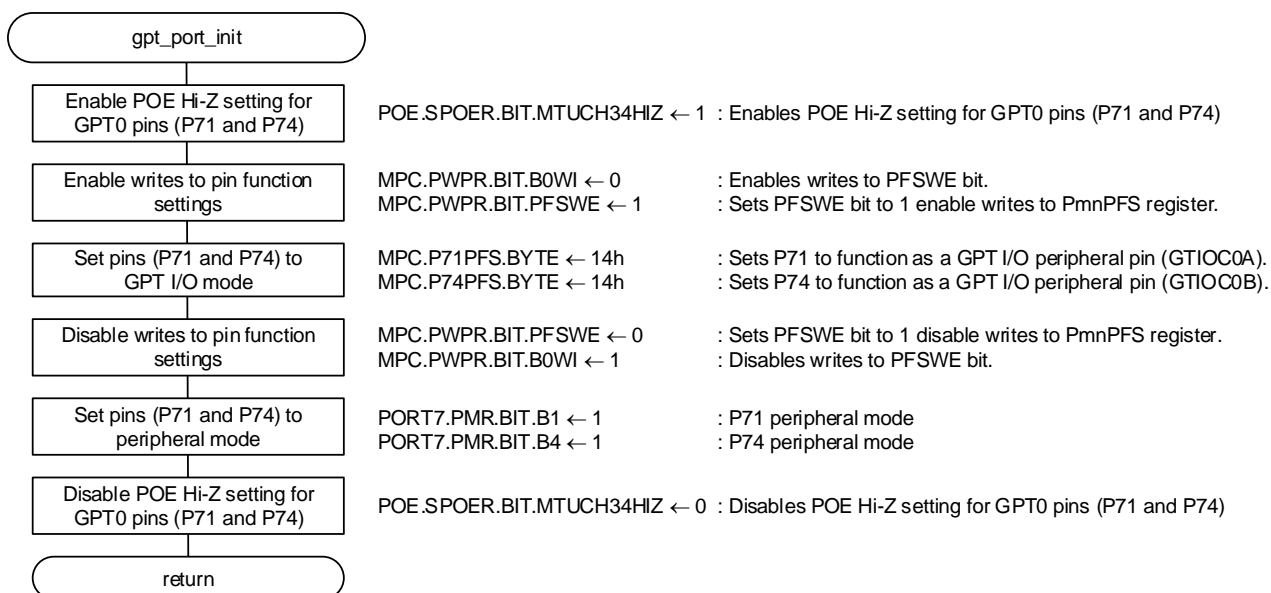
gpt_port_init

Enable POE Hi-Z setting for GPT0 pins (P71 and P74)

POE.SPOER.BIT.MTUCH34HIZ $\leftarrow$ 1 : Enables POE Hi-Z setting for GPT0 pins (P71 and P74)

Enable writes to pin function settings

MPC.PWPR.BIT.B0WI $\leftarrow$ 0 : Enables writes to PFSWE bit.
MPC.PWPR.BIT.PFSWE $\leftarrow$ 1 : Sets PFSWE bit to 1 enable writes to PmnPFS register.

Set pins (P71 and P74) to GPT I/O mode

MPC.P71PFS.BYTE $\leftarrow$ 14h : Sets P71 to function as a GPT I/O peripheral pin (GTIOC0A).
MPC.P74PFS.BYTE $\leftarrow$ 14h : Sets P74 to function as a GPT I/O peripheral pin (GTIOC0B).

Disable writes to pin function settings

MPC.PWPR.BIT.PFSWE $\leftarrow$ 0 : Sets PFSWE bit to 1 disable writes to PmnPFS register.
MPC.PWPR.BIT.B0WI $\leftarrow$ 1 : Disables writes to PFSWE bit.

Set pins (P71 and P74) to peripheral mode

PORT7.PMR.BIT.B1 $\leftarrow$ 1 : P71 peripheral mode
PORT7.PMR.BIT.B4 $\leftarrow$ 1 : P74 peripheral mode

Disable POE Hi-Z setting for GPT0 pins (P71 and P74)

POE.SPOER.BIT.MTUCH34HIZ $\leftarrow$ 0 : Disables POE Hi-Z setting for GPT0 pins (P71 and P74)

return